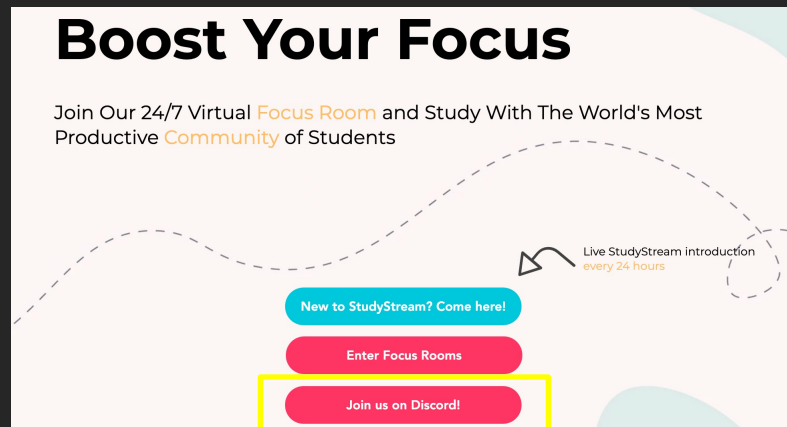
Boost Your Focus

Join Our 24/7 Virtual Focus Room and Study With The World's Most Productive Community of Students

Live StudyStream introduction every 24 hours

New to StudyStream? Come here!

Enter Focus Rooms

Join us on Discord!